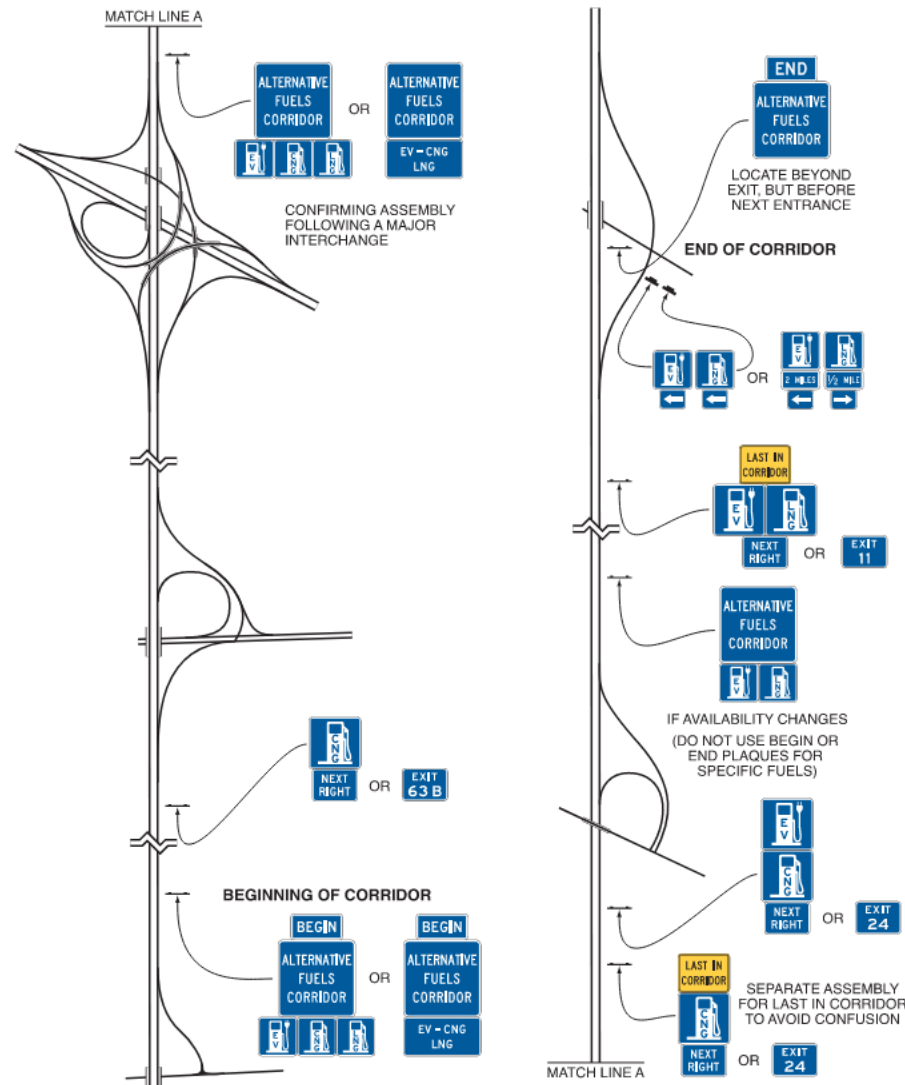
MATCH LINE A

ALTERNATIVE FUELS CORRIDOR

EV CNG LNG

OR

ALTERNATIVE FUELS CORRIDOR

EV – CNG LNG

CONFIRMING ASSEMBLY FOLLOWING A MAJOR INTERCHANGE

CNG

NEXT RIGHT

OR

EXIT 63 B

BEGINNING OF CORRIDOR

BEGIN

ALTERNATIVE FUELS CORRIDOR

EV CNG LNG

OR

BEGIN

ALTERNATIVE FUELS CORRIDOR

EV – CNG LNG

END

ALTERNATIVE FUELS CORRIDOR

LOCATE BEYOND EXIT, BUT BEFORE NEXT ENTRANCE

END OF CORRIDOR

EV LNG

OR

EV LNG

2 MILES ½ MILE

LAST IN CORRIDOR

EV LNG

NEXT RIGHT

OR

EXIT 11

ALTERNATIVE FUELS CORRIDOR

EV LNG

IF AVAILABILITY CHANGES

(DO NOT USE BEGIN OR END PLAQUES FOR SPECIFIC FUELS)

EV

CNG

NEXT RIGHT

OR

EXIT 24

LAST IN CORRIDOR

CNG

NEXT RIGHT

OR

EXIT 24

SEPARATE ASSEMBLY FOR LAST IN CORRIDOR TO AVOID CONFUSION

MATCH LINE A